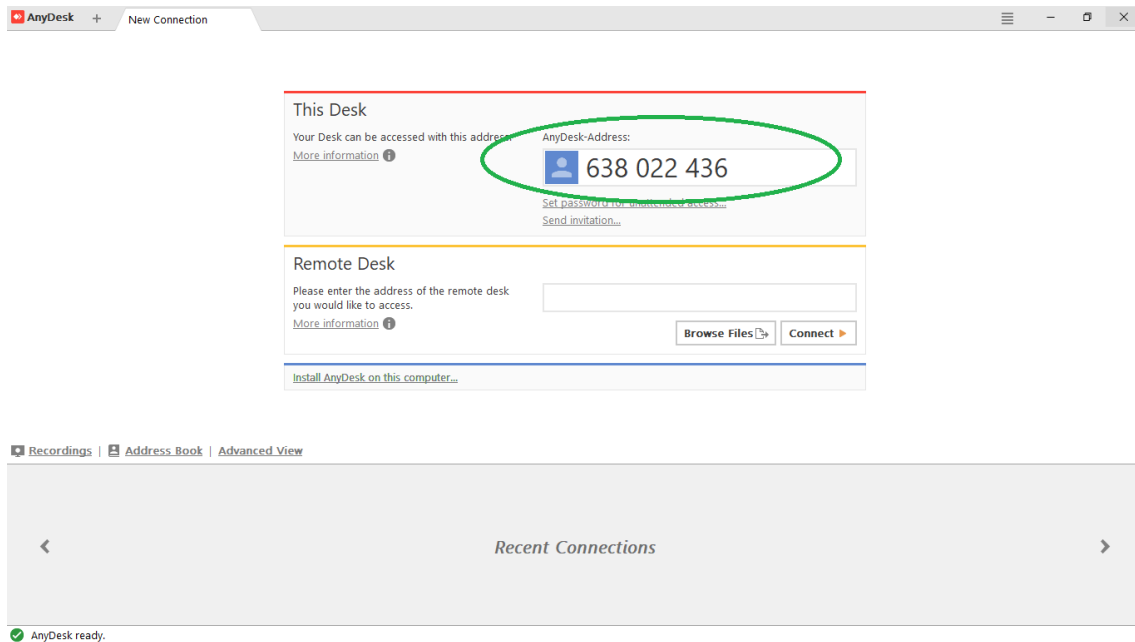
AnyDesk + New Connection

This Desk

Your Desk can be accessed with this address.

More information

AnyDesk-Address:

638 022 436

Set password for unattended access...

Send invitation...

Remote Desk

Please enter the address of the remote desk you would like to access.

More information

Browse Files

Connect

Install AnyDesk on this computer...

Recordings | Address Book | Advanced View

Recent Connections

AnyDesk ready.